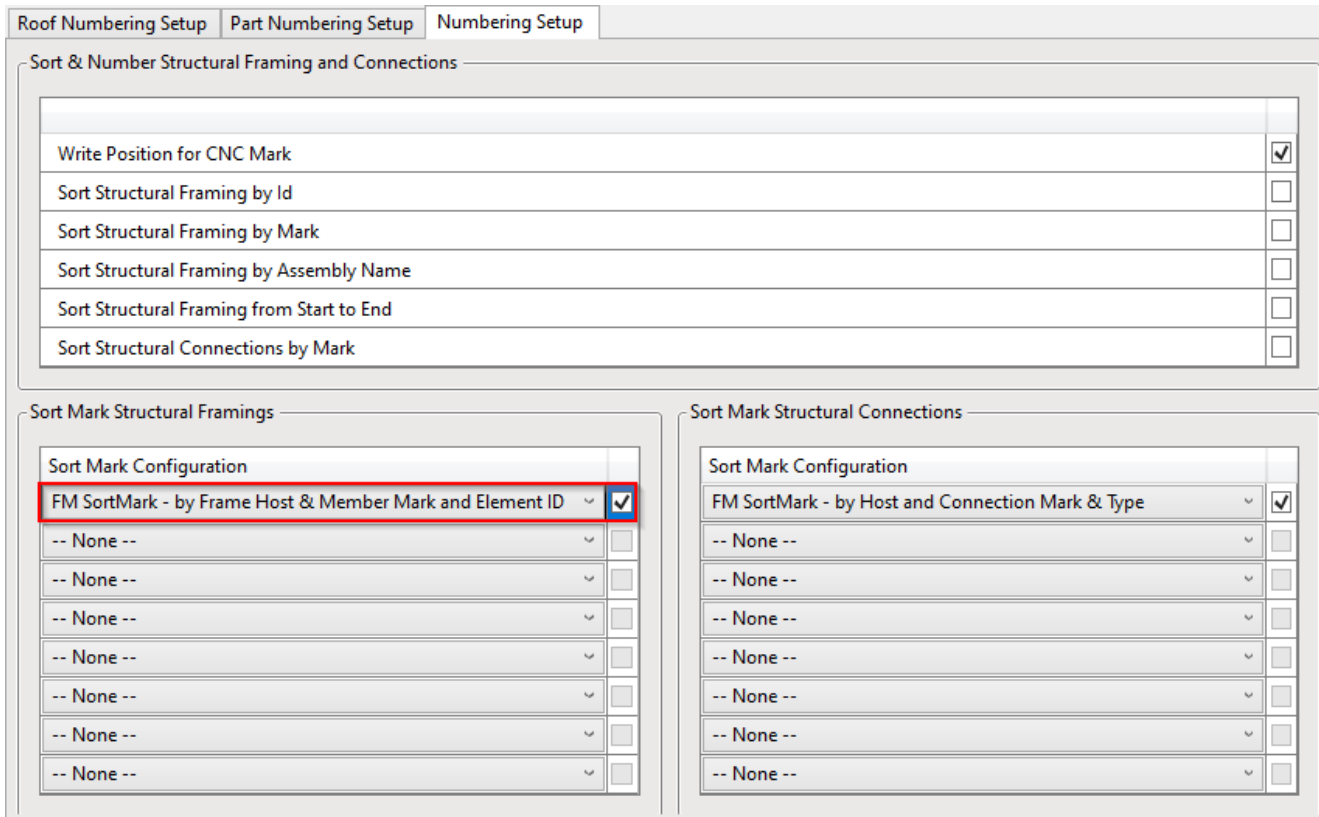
Roof Numbering Setup | Part Numbering Setup | Numbering Setup

Sort & Number Structural Framing and Connections

Write Position for CNC Mark ☑
Sort Structural Framing by Id ☐
Sort Structural Framing by Mark ☐
Sort Structural Framing by Assembly Name ☐
Sort Structural Framing from Start to End ☐
Sort Structural Connections by Mark ☐

Sort Mark Structural Framings

Sort Mark Configuration
FM SortMark - by Frame Host & Member Mark and Element ID ☑
-- None --
-- None --
-- None --
-- None --
-- None --
-- None --
-- None --

Sort Mark Structural Connections

Sort Mark Configuration
FM SortMark - by Host and Connection Mark & Type ☑
-- None --
-- None --
-- None --
-- None --
-- None --
-- None --
-- None --